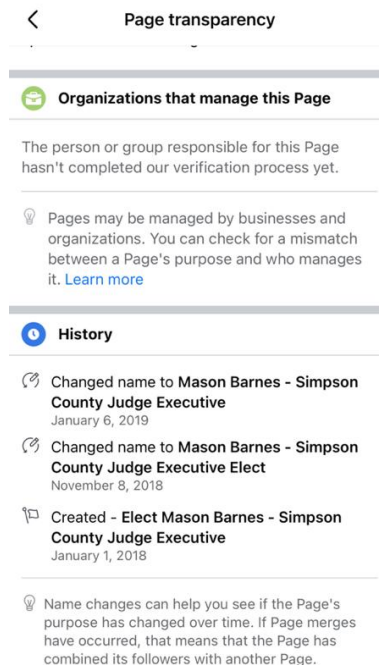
<

Page transparency

Organizations that manage this Page

The person or group responsible for this Page hasn't completed our verification process yet.

Pages may be managed by businesses and organizations. You can check for a mismatch between a Page's purpose and who manages it. Learn more

History

Changed name to **Mason Barnes - Simpson County Judge Executive**
January 6, 2019

Changed name to **Mason Barnes - Simpson County Judge Executive Elect**
November 8, 2018

Created - **Elect Mason Barnes - Simpson County Judge Executive**
January 1, 2018

Name changes can help you see if the Page's purpose has changed over time. If Page merges have occurred, that means that the Page has combined its followers with another Page.